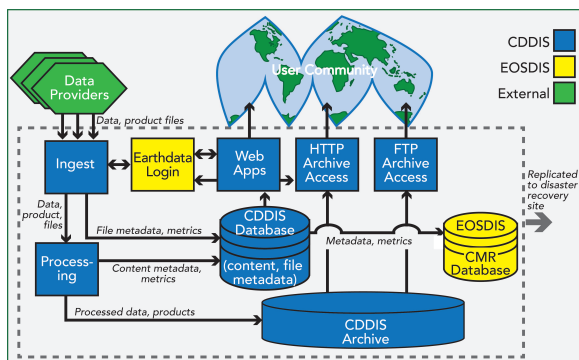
User Community

CDDIS

EOSDIS

External

Data Providers

Data, product files

Ingest

Earthdata Login

Web Apps

HTTP Archive Access

FTP Archive Access

Replicated to disaster recovery site

Data, product, files

File metadata, metrics

CDDIS Database

(content, file metadata)

Metadata, metrics

EOSDIS CMR Database

Processing

Content metadata, metrics

Processed data, products

CDDIS Archive